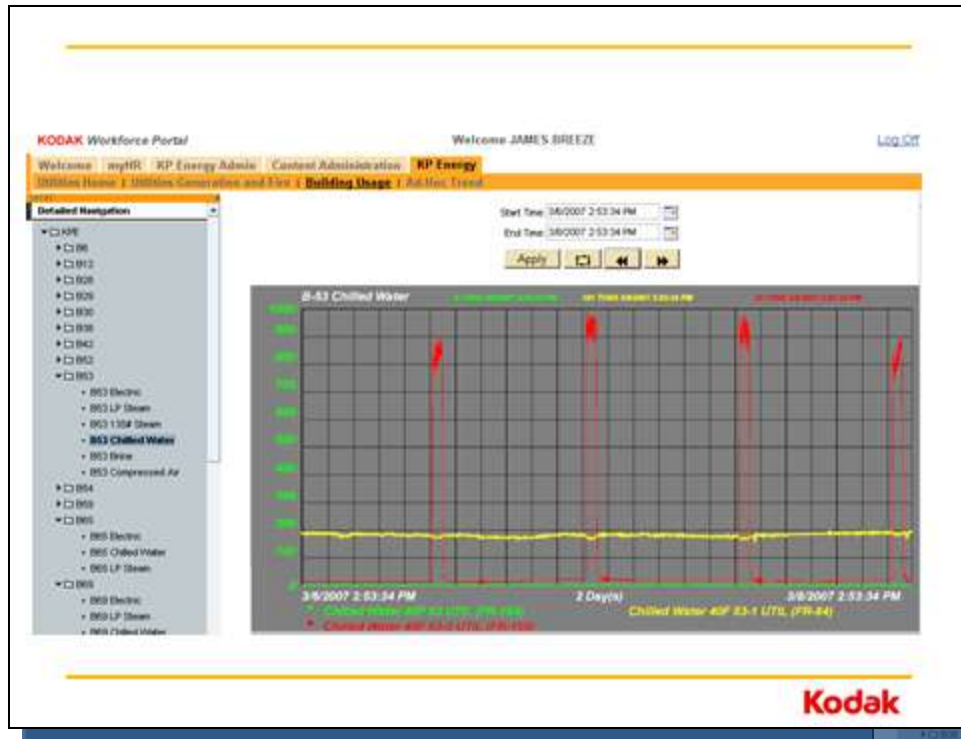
KODAK Workforce Portal

Welcome JAMES BREEZE

Log Off

Welcome | myHR | KP Energy Admin | Content Administration | KP Energy

Utilities Home | Utilities Generation and Fire | Building Usage | Ad-Hoc Trend

Detailed Navigation

KPE
B6
B13
B28
B29
B30
B38
B42
B52
B53
B53 Electric
B53 LP Steam
B53 135# Steam
B53 Chilled Water
B53 Brine
B53 Compressed Air
B54
B59
B65
B65 Electric
B65 Chilled Water
B65 LP Steam
B69
B69 Electric
B69 LP Steam
B69 Chilled Water

Start Time 3/6/2007 2:53:34 PM

End Time 3/8/2007 2:53:34 PM

Apply

B-53 Chilled Water

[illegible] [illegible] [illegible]

1000
900
800
700
600
500
400
300
200
100
0

3/6/2007 2:53:34 PM

2 Day(s)

3/8/2007 2:53:34 PM

Chilled Water 40F 53 UTIL (FR-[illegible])

Chilled Water 40F 53-1 UTIL (FR-84)

Chilled Water 40F 53-3 UTIL (FR-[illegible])

Kodak